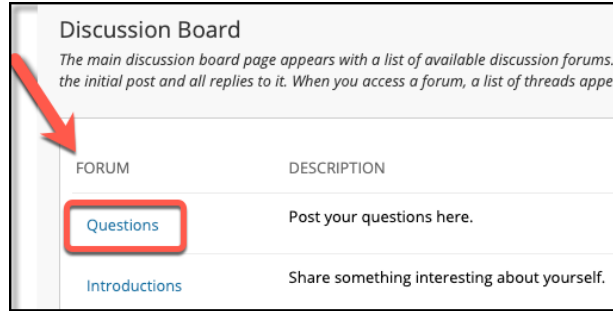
Discussion Board

*The main discussion board page appears with a list of available discussion forums. the initial post and all replies to it. When you access a forum, a list of threads appe*

| FORUM | DESCRIPTION |
|---|---|
| Questions | Post your questions here. |
| Introductions | Share something interesting about yourself. |